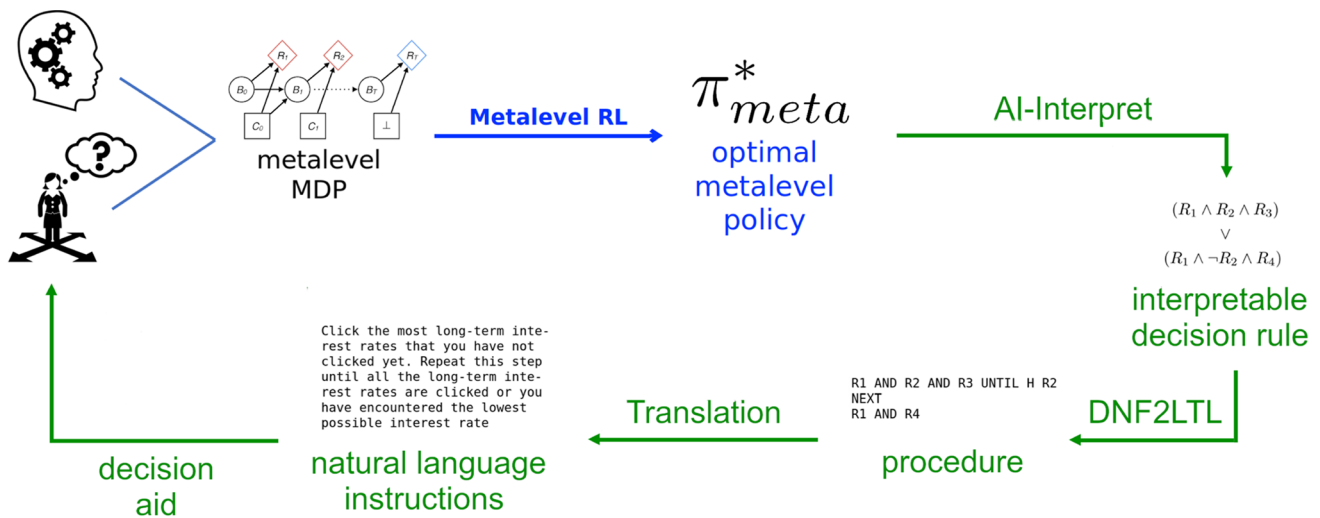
$R_1$ $R_2$ $R_T$
$B_0$ $B_1$ $B_T$
$C_0$ $C_1$ $\perp$

metalevel MDP

Metalevel RL

$\pi^*_{meta}$

optimal metalevel policy

AI-Interpret

$(R_1 \wedge R_2 \wedge R_3)$
$\vee$
$(R_1 \wedge \neg R_2 \wedge R_4)$

interpretable decision rule

DNF2LTL

R1 AND R2 AND R3 UNTIL H R2
NEXT
R1 AND R4

procedure

Translation

Click the most long-term interest rates that you have not clicked yet. Repeat this step until all the long-term interest rates are clicked or you have encountered the lowest possible interest rate

natural language instructions

decision aid